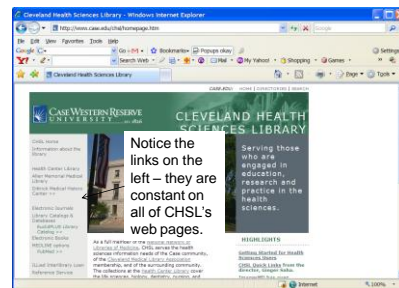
Cleveland Health Sciences Library - Windows Internet Explorer

http://www.case.edu/chsl/homepage.htm

File Edit View Favorites Tools Help

Google Go Bookmarks Popups okay Settings

Search Web My Yahoo! Shopping Games

Cleveland Health Sciences Library

Page Tools

CASE.EDU HOME DIRECTORIES SEARCH

CASE WESTERN RESERVE UNIVERSITY

CLEVELAND HEALTH SCIENCES LIBRARY

CHSL Home
Information about the Library
Health Center Library
Allen Memorial Medical Library
Dittrick Medical History Center
Electronic Journals
Library Catalogs & Databases
Electronic Books
MEDLINE options
Reference Service

Notice the links on the left – they are constant on all of CHSL's web pages.

Serving those who are engaged in education, research and practice in the health sciences.

As a full member of the National Network of Libraries of Medicine, CHSL serves the health sciences information needs of the Case community, of the Cleveland Medical Library Association membership, and of the surrounding community. The collections at the Health Center Library cover the life sciences, biology, dentistry, nursing, and

HIGHLIGHTS

Getting Started for Health Sciences Users

CHSL Quick Links from the director, Ginger Saha.

Internet 100%